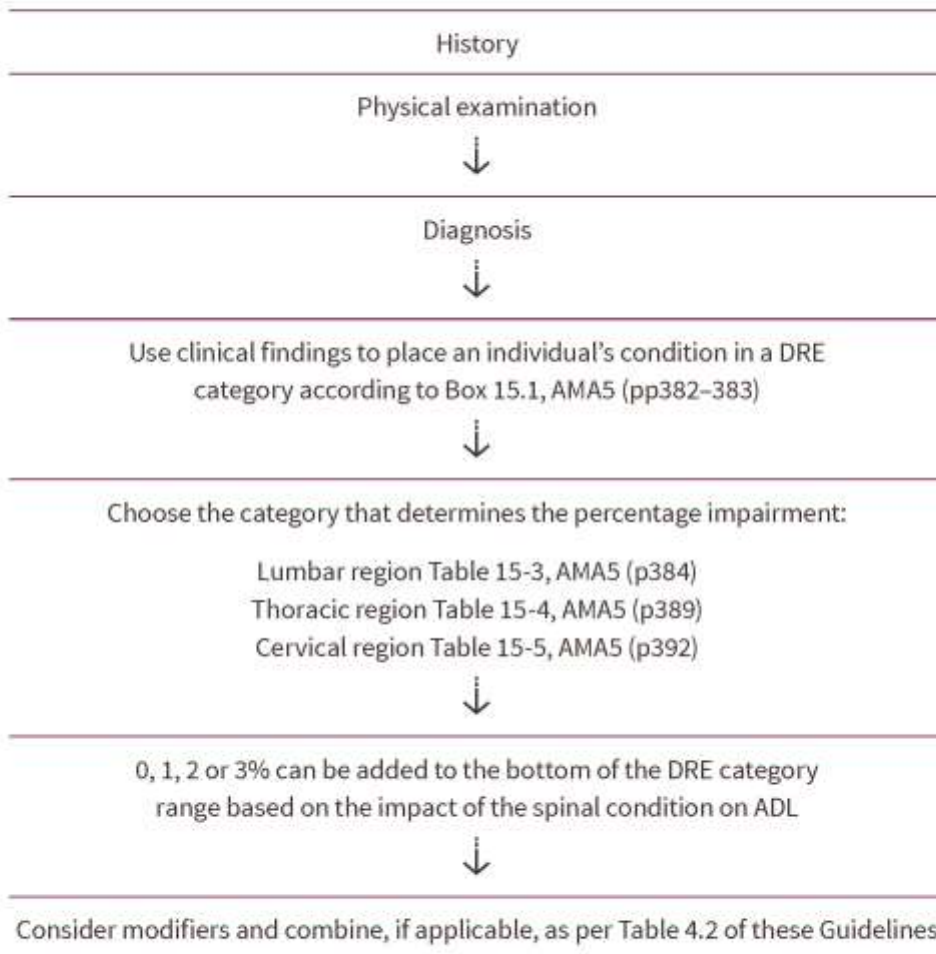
History

Physical examination

↓

Diagnosis

↓

Use clinical findings to place an individual's condition in a DRE category according to Box 15.1, AMA5 (pp382–383)

↓

Choose the category that determines the percentage impairment:

Lumbar region Table 15-3, AMA5 (p384)
Thoracic region Table 15-4, AMA5 (p389)
Cervical region Table 15-5, AMA5 (p392)

↓

0, 1, 2 or 3% can be added to the bottom of the DRE category range based on the impact of the spinal condition on ADL

↓

Consider modifiers and combine, if applicable, as per Table 4.2 of these Guidelines